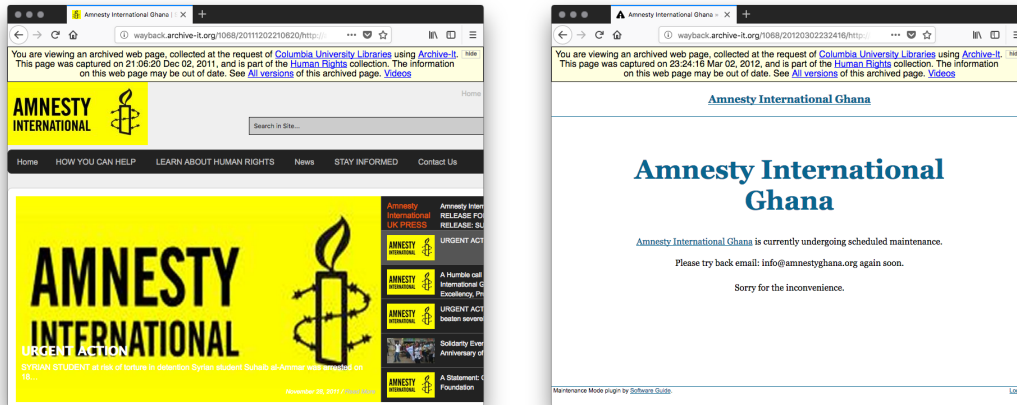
Amnesty International Ghana | ×
+
wayback.archive-it.org/1068/20111202210620/http://
You are viewing an archived web page, collected at the request of Columbia University Libraries using Archive-It. This page was captured on 21:06:20 Dec 02, 2011, and is part of the Human Rights collection. The information on this web page may be out of date. See All versions of this archived page. Videos
hide
AMNESTY INTERNATIONAL
Home
Search in Site...
Home HOW YOU CAN HELP LEARN ABOUT HUMAN RIGHTS News STAY INFORMED Contact Us
AMNESTY INTERNATIONAL
URGENT ACTION
SYRIAN STUDENT at risk of torture in detention Syrian student Suhair al-Ammar was arrested on 18 ...
November 28, 2011 | Read More
Amnesty International UK PRESS
Amnesty Inter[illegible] RELEASE FO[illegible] RELEASE: SU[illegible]
AMNESTY INTERNATIONAL URGENT ACTI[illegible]
AMNESTY INTERNATIONAL A Humble call International G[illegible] Excellency, Pr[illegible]
AMNESTY INTERNATIONAL URGENT ACT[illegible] beaten severe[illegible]
Solidarity Eve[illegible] Anniversary of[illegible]
AMNESTY INTERNATIONAL A Statement: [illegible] Foundation

Amnesty International Ghana ×
+
wayback.archive-it.org/1068/20120302232416/http://
You are viewing an archived web page, collected at the request of Columbia University Libraries using Archive-It. This page was captured on 23:24:16 Mar 02, 2012, and is part of the Human Rights collection. The information on this web page may be out of date. See All versions of this archived page. Videos
hide
Amnesty International Ghana
Amnesty International Ghana
Amnesty International Ghana is currently undergoing scheduled maintenance.
Please try back email: info@amnestyghana.org again soon.
Sorry for the inconvenience.
Maintenance Mode plugin by Software Guide.
Lo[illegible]